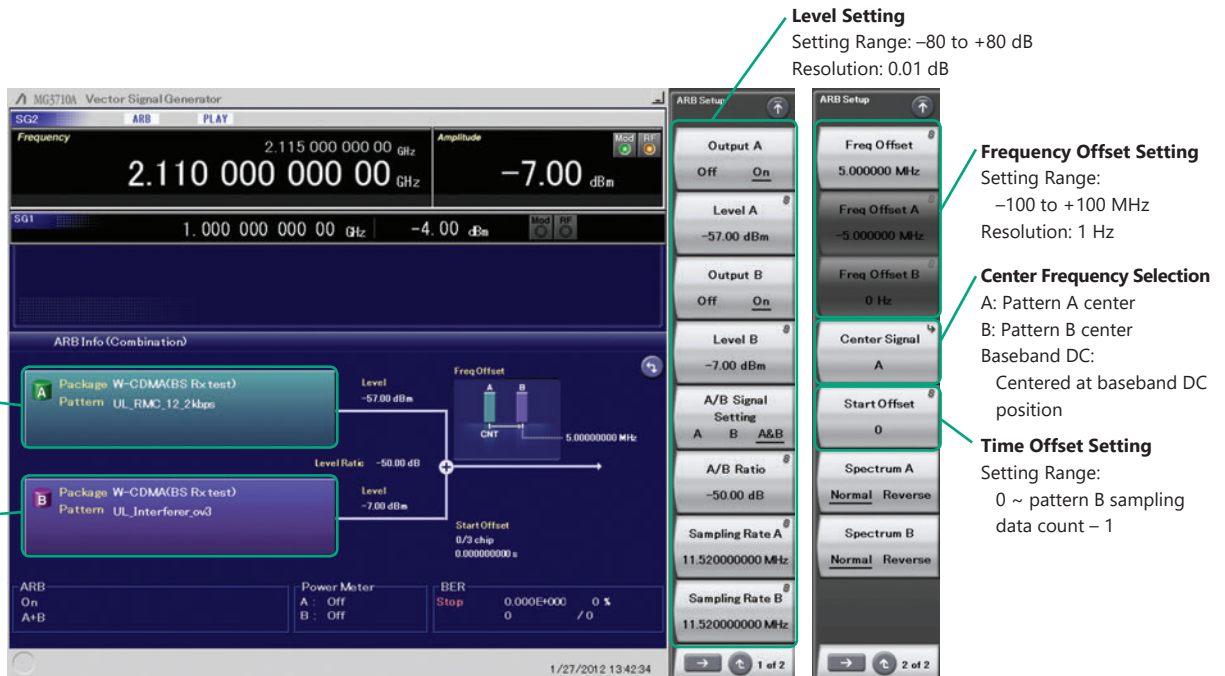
Level Setting
Setting Range: –80 to +80 dB
Resolution: 0.01 dB

MG5710A Vector Signal Generator
SG2 ARB PLAY
Frequency
2.115 000 000 00 GHz
2.110 000 000 00 GHz
Amplitude
Mod RF
–7.00 dBm
SG1
1.000 000 000 00 GHz
–4.00 dBm
Mod RF

ARB Info (Combination)
A Package W-CDMA(BS Rx test)
Pattern UL_RMC_12_2kbps
Level
–57.00 dBm
Freq Offset
A B
CNT
5.00000000 MHz
Level Ratio –50.00 dB
B Package W-CDMA(BS Rx test)
Pattern UL_Interferer_ov3
Level
–7.00 dBm
Start Offset
0/3 chip
0.000000000 s

ARB
On
A+B
Power Meter
A : Off
B : Off
BER
Stop 0.000E+000 0 %
0 / 0
1/27/2012 13:42:34

ARB Setup
Output A
Off On
Level A
–57.00 dBm
Output B
Off On
Level B
–7.00 dBm
A/B Signal Setting
A B A&B
A/B Ratio
–50.00 dB
Sampling Rate A
11.520000000 MHz
Sampling Rate B
11.520000000 MHz
1 of 2

ARB Setup
Freq Offset
5.000000 MHz
Freq Offset A
–5.000000 MHz
Freq Offset B
0 Hz
Center Signal
A
Start Offset
0
Spectrum A
Normal Reverse
Spectrum B
Normal Reverse
2 of 2

Frequency Offset Setting
Setting Range:
–100 to +100 MHz
Resolution: 1 Hz

Center Frequency Selection
A: Pattern A center
B: Pattern B center
Baseband DC:
Centered at baseband DC position

Time Offset Setting
Setting Range:
0 ~ pattern B sampling data count – 1